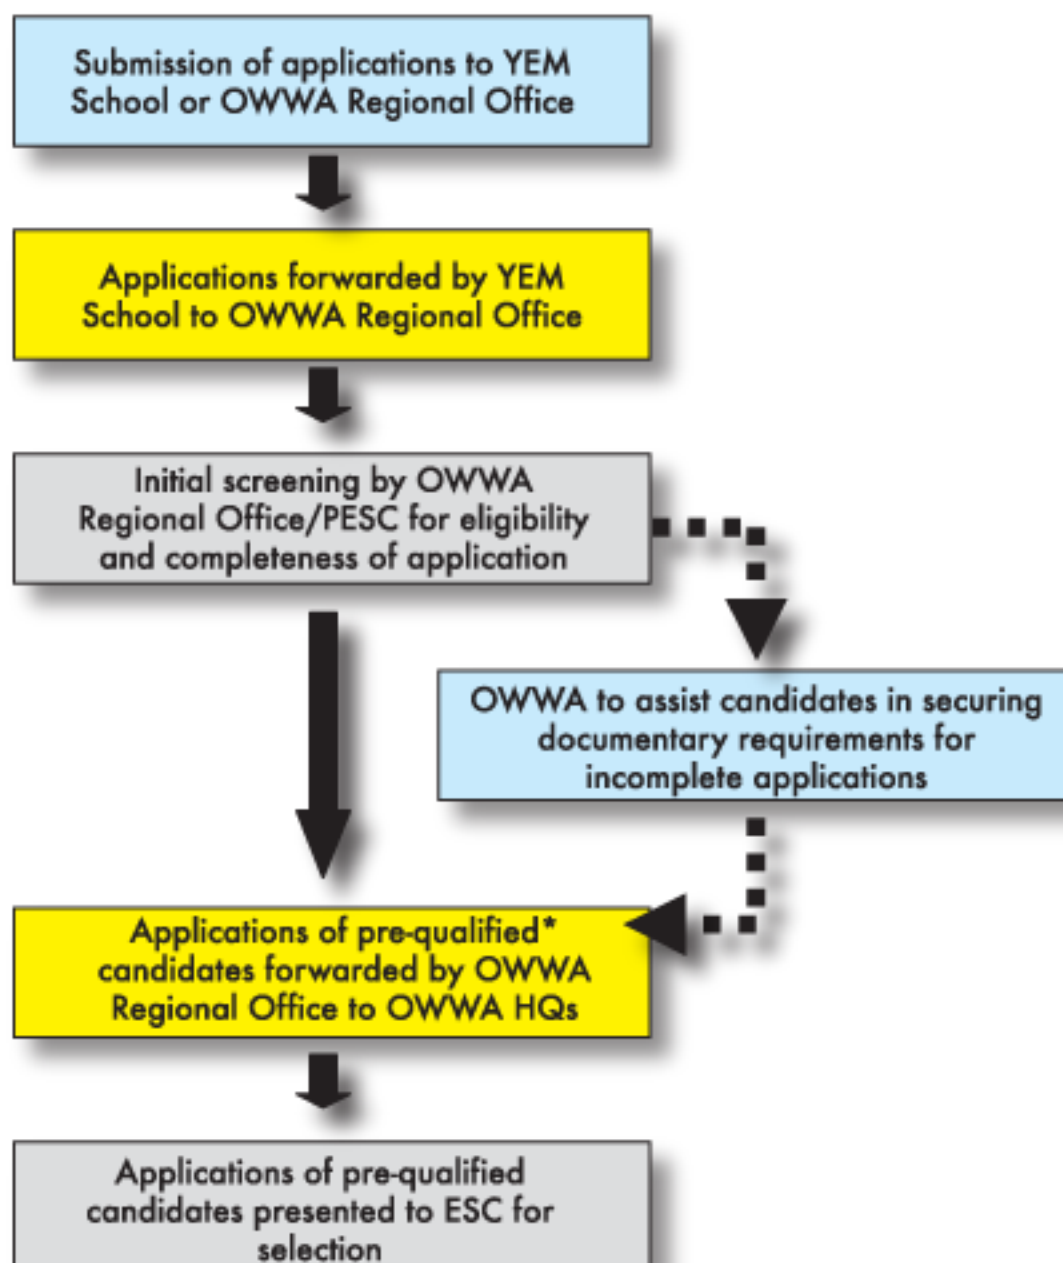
Submission of applications to YEM School or OWWA Regional Office

Applications forwarded by YEM School to OWWA Regional Office

Initial screening by OWWA Regional Office/PESC for eligibility and completeness of application

OWWA to assist candidates in securing documentary requirements for incomplete applications

Applications of pre-qualified* candidates forwarded by OWWA Regional Office to OWWA HQs

Applications of pre-qualified candidates presented to ESC for selection